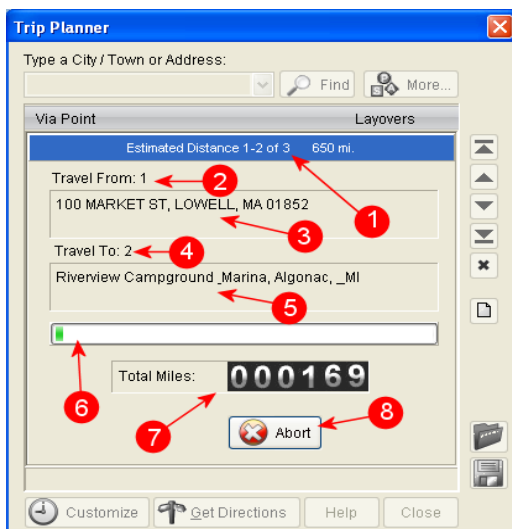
Trip Planner

Type a City / Town or Address:

Find

More...

Via Point

Layovers

Estimated Distance 1-2 of 3 650 mi.

Travel From: 1

2

100 MARKET ST, LOWELL, MA 01852

1

3

Travel To: 2

4

Riverview Campground _Marina, Algonac, _MI

5

6

Total Miles:

000169

7

8

Abort

Customize

Get Directions

Help

Close